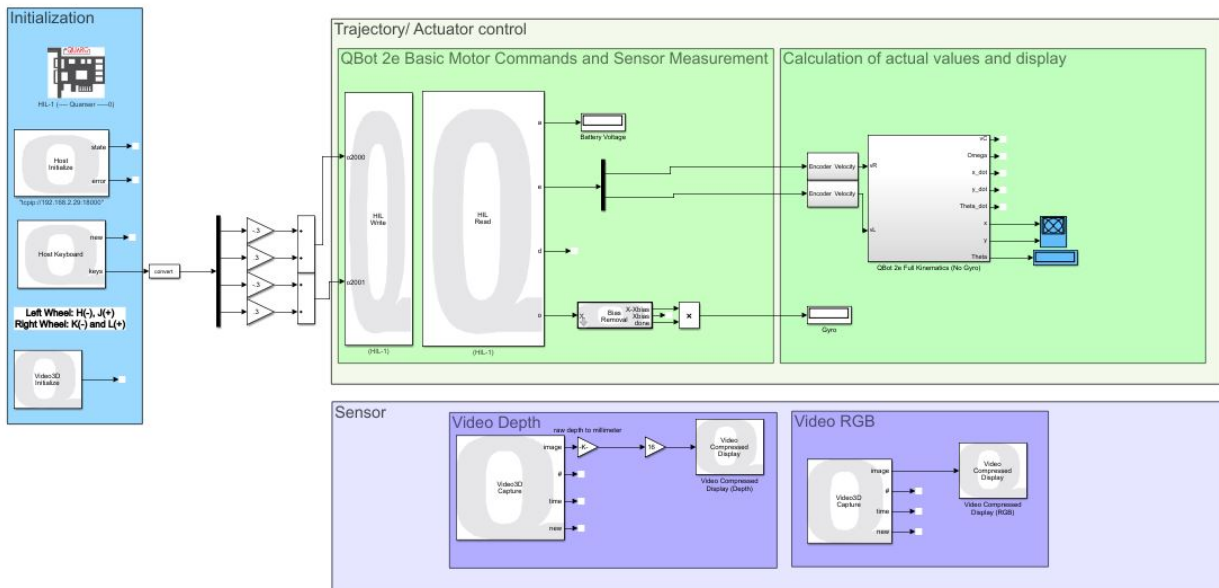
Initialization

HIL-1 (---- Quanser ----0)

Host Initialize
state
error
"tcpip://192.168.2.29:18000"

Host Keyboard
new
keys

convert

Left Wheel: H(-), J(+)
Right Wheel: K(-) and L(+)

Video3D Initialize

Trajectory/ Actuator control

QBot 2e Basic Motor Commands and Sensor Measurement

-3
3
-3
3

o2000
o2001
HIL Write
(HIL-1)

HIL Read
(HIL-1)
a
e
d
o

Battery Voltage

X
Bias Removal
X-Xbias
Xbias
done

×

Gyro

Calculation of actual values and display

Encoder Velocity
Encoder Velocity

vR
vL
vC
Omega
x_dot
y_dot
Theta_dot
x
y
Theta

QBot 2e Full Kinematics (No Gyro)

Sensor

Video Depth

raw depth to millimeter

Video3D Capture
image
#
time
new

-K-
16

Video Compressed Display
Video Compressed Display (Depth)

Video RGB

Video3D Capture
image
#
time
new

Video Compressed Display
Video Compressed Display (RGB)